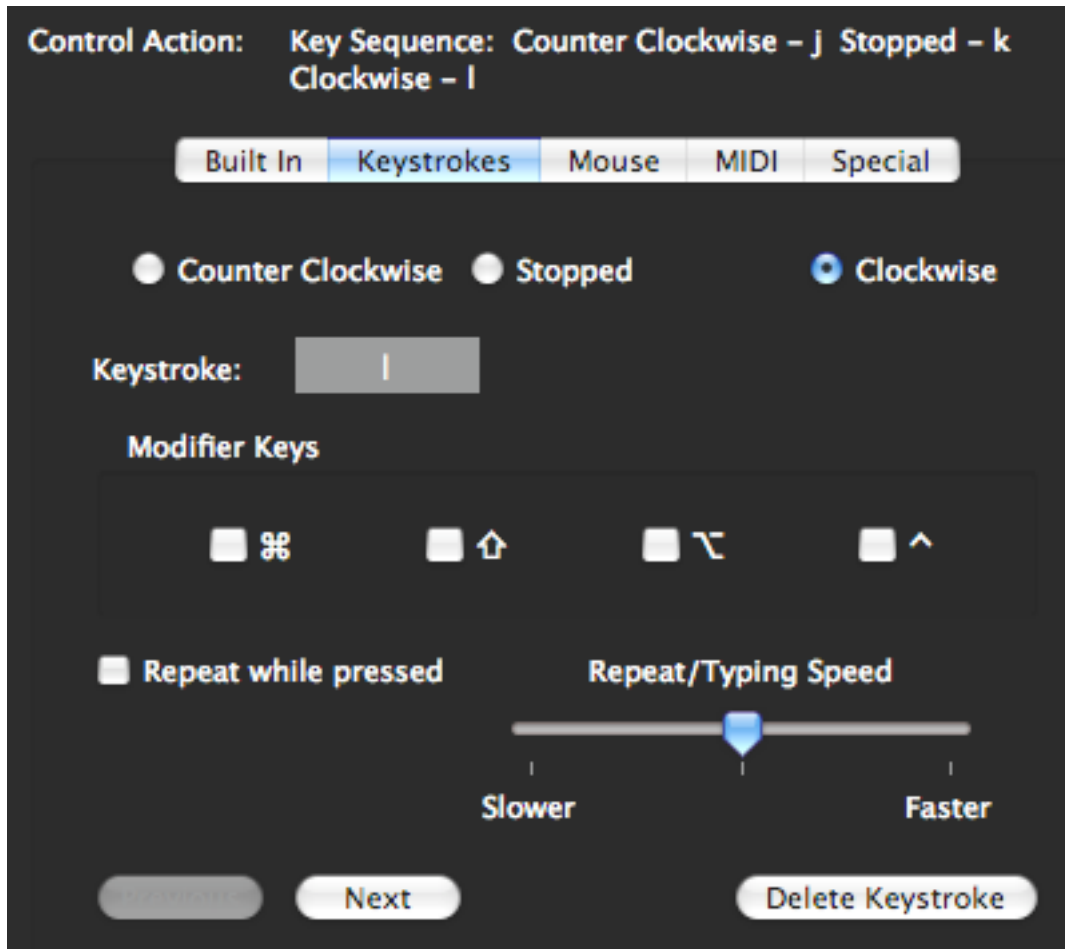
Control Action: Key Sequence: Counter Clockwise – j Stopped – k Clockwise – l

Built In | Keystrokes | Mouse | MIDI | Special

Counter Clockwise Stopped Clockwise

Keystroke: l

Modifier Keys

⌘ ⇧ ⌥ ^

Repeat while pressed

Repeat/Typing Speed

Slower Faster

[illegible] Next Delete Keystroke